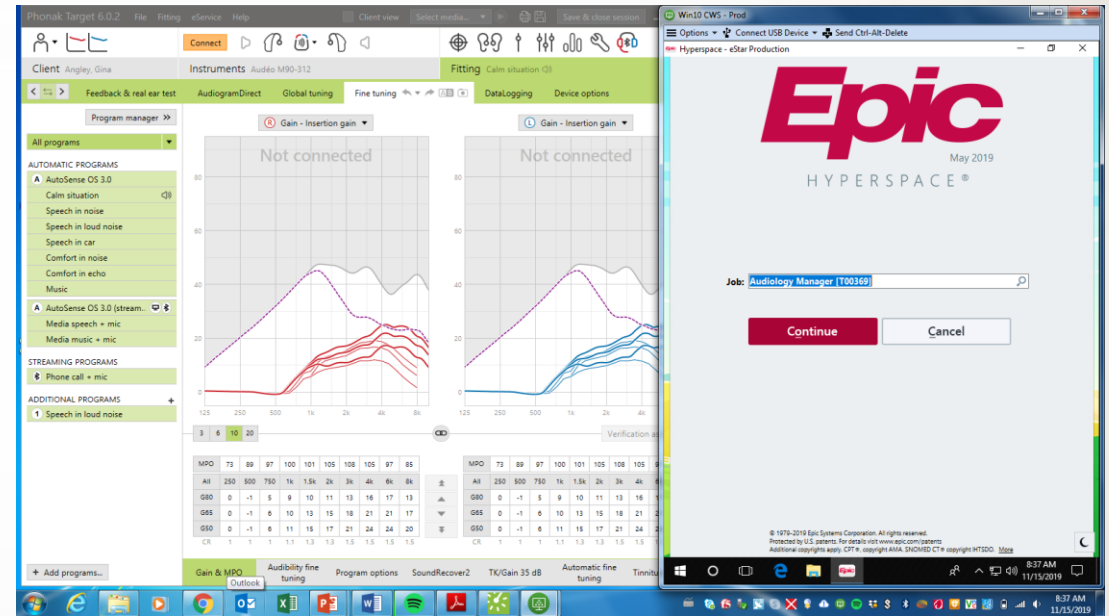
Phonak Target 6.0.2 File Fitting eService Help
Client view Select media... Save & close session

Connect

Client Angley, Gina
Instruments Audéo M90-312
Fitting Calm situation

Feedback & real ear test AudiogramDirect Global tuning Fine tuning DataLogging Device options

Program manager
All programs
AUTOMATIC PROGRAMS
A AutoSense OS 3.0
Calm situation
Speech in noise
Speech in loud noise
Speech in car
Comfort in noise
Comfort in echo
Music
A AutoSense OS 3.0 (stream...
Media speech + mic
Media music + mic
STREAMING PROGRAMS
Phone call + mic
ADDITIONAL PROGRAMS
1 Speech in loud noise
+ Add programs...

R Gain - Insertion gain
L Gain - Insertion gain

Not connected
Not connected

80
60
40
20
0

125 250 500 1k 2k 4k 8k
125 250 500 1k 2k 4k 8k

3 6 10 20
Verification a

| MPO | 73 | 89 | 97 | 100 | 101 | 105 | 108 | 105 | 97 | 85 |
|---|---|---|---|---|---|---|---|---|---|---|
| All | 250 | 500 | 750 | 1k | 1.5k | 2k | 3k | 4k | 6k | 8k |
| G80 | 0 | -1 | 5 | 9 | 10 | 11 | 13 | 16 | 17 | 13 |
| G65 | 0 | -1 | 6 | 10 | 13 | 15 | 18 | 21 | 21 | 17 |
| G50 | 0 | -1 | 6 | 11 | 15 | 17 | 21 | 24 | 24 | 20 |
| CR | 1 | 1 | 1 | 1 | 1.1 | 1.3 | 1.5 | 1.5 | 1.5 | 1.5 |

| MPO | 73 | 89 | 97 | 100 | 101 | 105 | 108 | 105 | 9 |
|---|---|---|---|---|---|---|---|---|---|
| All | 250 | 500 | 750 | 1k | 1.5k | 2k | 3k | 4k | 6 |
| G80 | 0 | -1 | 5 | 9 | 10 | 11 | 13 | 16 | |
| G65 | 0 | -1 | 6 | 10 | 13 | 15 | 18 | 21 | 2 |
| G50 | 0 | -1 | 6 | 11 | 15 | 17 | 21 | 24 | 2 |
| CR | 1 | 1 | 1 | 1 | 1.1 | 1.3 | 1.5 | 1.5 | |

Gain & MPO Audibility fine tuning Program options SoundRecover2 TK/Gain 35 dB Automatic fine tuning Tinnitu
Outlook

Win10 CWS - Prod
Options Connect USB Device Send Ctrl-Alt-Delete
Hyperspace - eStar Production

Epic
May 2019
HYPERSPACE®

Job: Audiology Manager [T00369]

Continue Cancel

© 1979-2019 Epic Systems Corporation. All rights reserved.
Protected by U.S. patents. For details visit www.epic.com/patents
Additional copyrights apply. CPT®, copyright AMA. SNOMED CT® copyright IHTSDO. More

8:37 AM
11/15/2019

8:37 AM
11/15/2019